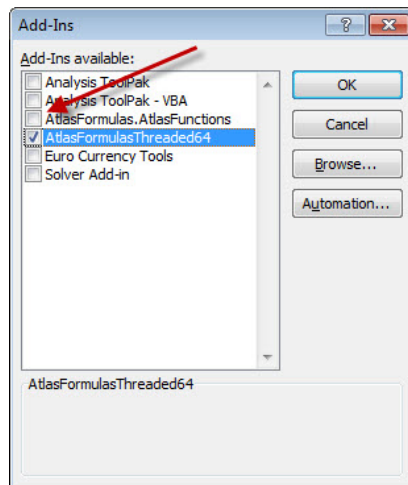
Add-Ins

Add-Ins available:

Analysis ToolPak
Analysis ToolPak - VBA
AtlasFormulas.AtlasFunctions
AtlasFormulasThreaded64
Euro Currency Tools
Solver Add-in

OK
Cancel
Browse...
Automation...

AtlasFormulasThreaded64